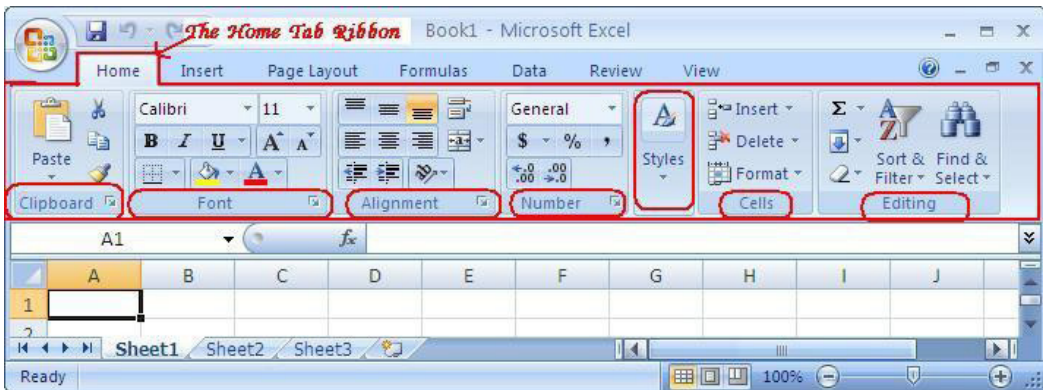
The Home Tab Ribbon   Book1 - Microsoft Excel

Home   Insert   Page Layout   Formulas   Data   Review   View

Paste
Clipboard

Calibri   11
B   I   U   A   A
A
Font

Alignment

General
$   %   ,
$^{+.0}_{.00}$   $^{.00}_{\to.0}$
Number

Styles

Insert
Delete
Format
Cells

Σ
Sort & Filter
Find & Select
Editing

A1   $f_x$

|   | A | B | C | D | E | F | G | H | I | J |
|---|---|---|---|---|---|---|---|---|---|---|
| 1 |   |   |   |   |   |   |   |   |   |   |
| 2 |   |   |   |   |   |   |   |   |   |   |

Sheet1   Sheet2   Sheet3

Ready   100%